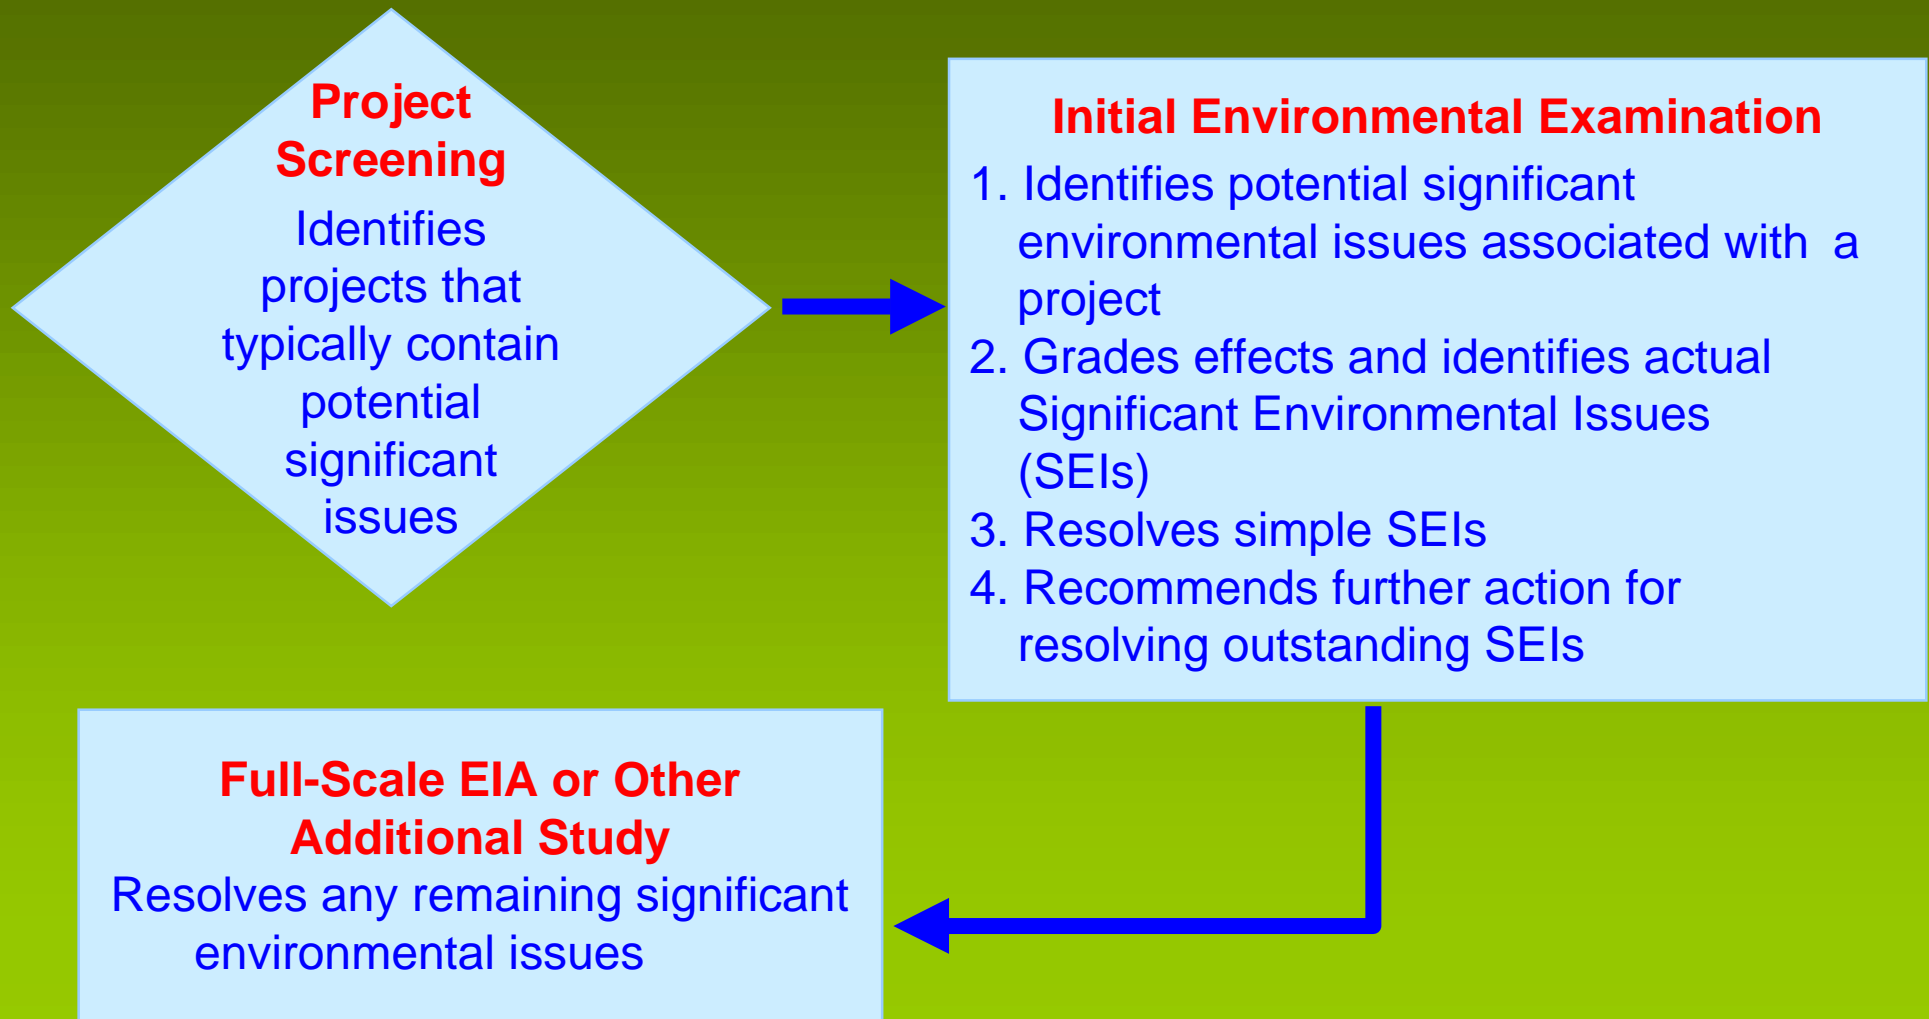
Project Screening

Identifies projects that typically contain potential significant issues

Initial Environmental Examination

1. Identifies potential significant environmental issues associated with a project
2. Grades effects and identifies actual Significant Environmental Issues (SEIs)
3. Resolves simple SEIs
4. Recommends further action for resolving outstanding SEIs

Full-Scale EIA or Other Additional Study

Resolves any remaining significant environmental issues